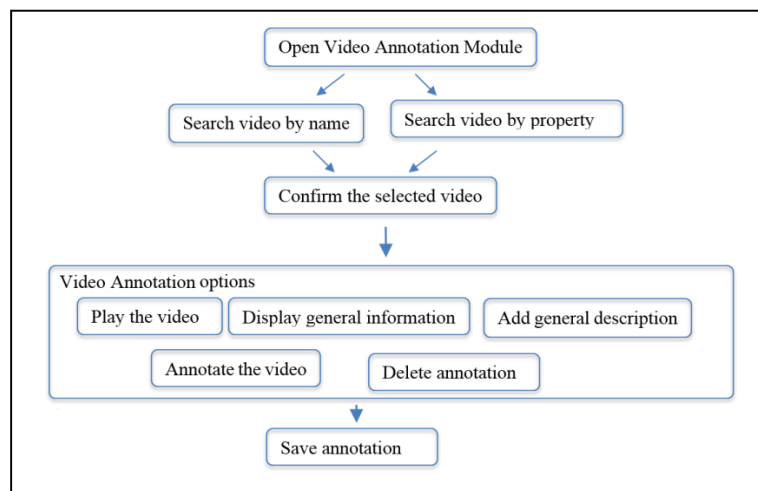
Open Video Annotation Module

Search video by name

Search video by property

Confirm the selected video

Video Annotation options

Play the video

Display general information

Add general description

Annotate the video

Delete annotation

Save annotation